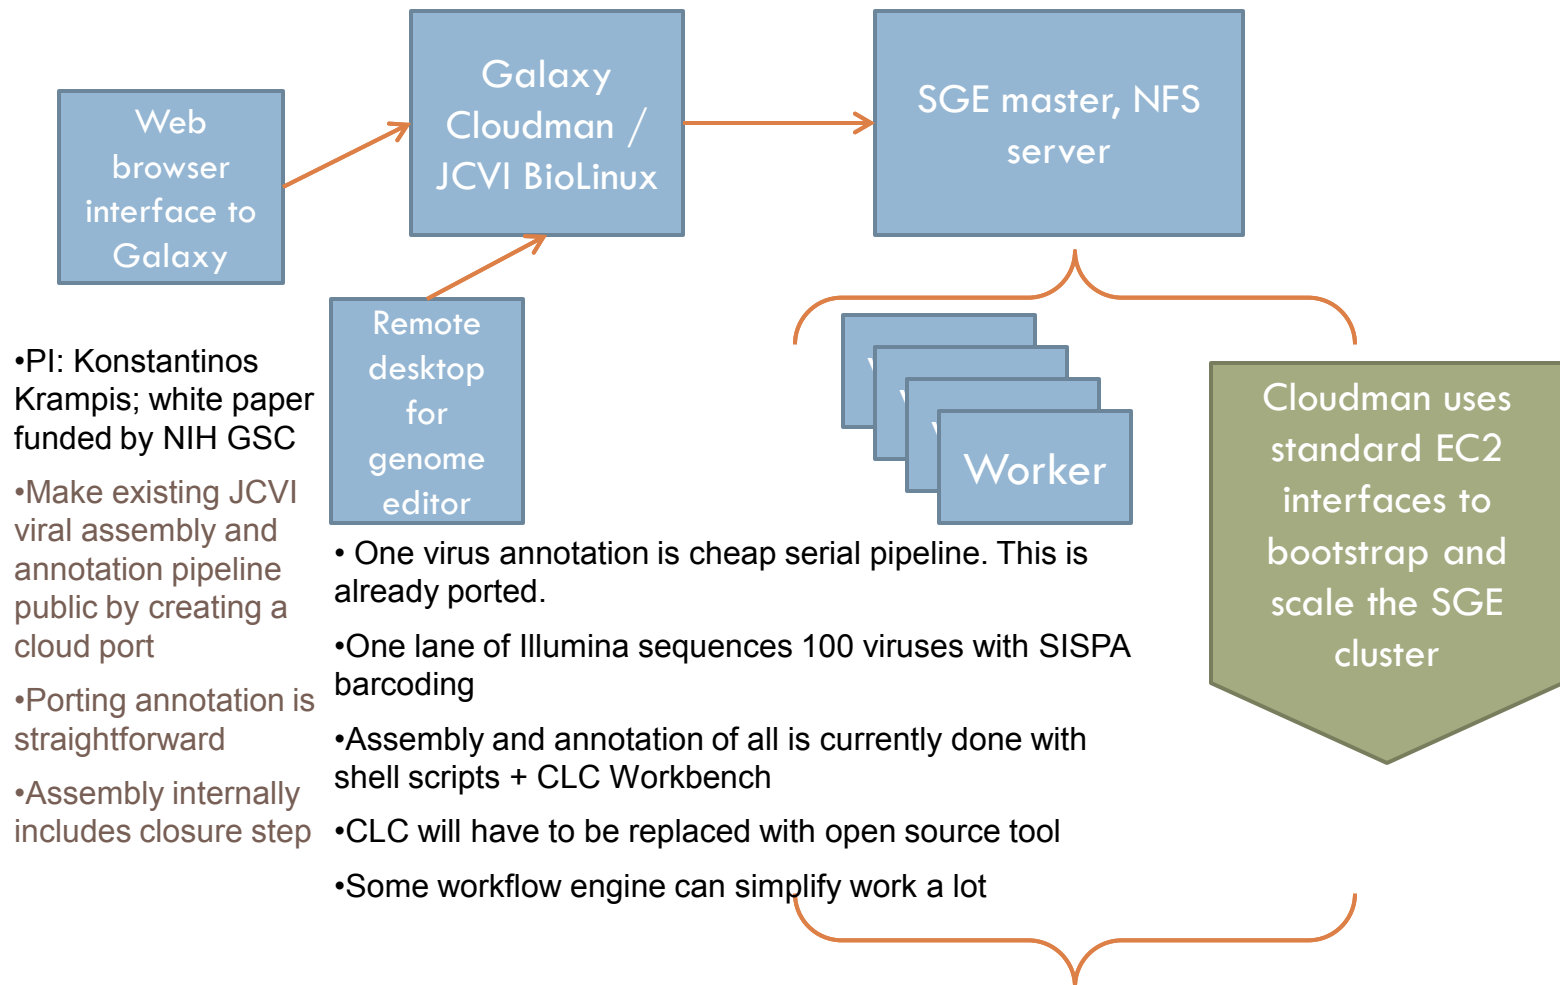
Web browser interface to Galaxy

Galaxy Cloudman / JCVI BioLinux

SGE master, NFS server

Remote desktop for genome editor

Worker

Cloudman uses standard EC2 interfaces to bootstrap and scale the SGE cluster

•PI: Konstantinos Krampis; white paper funded by NIH GSC

•Make existing JCVI viral assembly and annotation pipeline public by creating a cloud port

•Porting annotation is straightforward

•Assembly internally includes closure step

• One virus annotation is cheap serial pipeline. This is already ported.

•One lane of Illumina sequences 100 viruses with SISPA barcoding

•Assembly and annotation of all is currently done with shell scripts + CLC Workbench

•CLC will have to be replaced with open source tool

•Some workflow engine can simplify work a lot